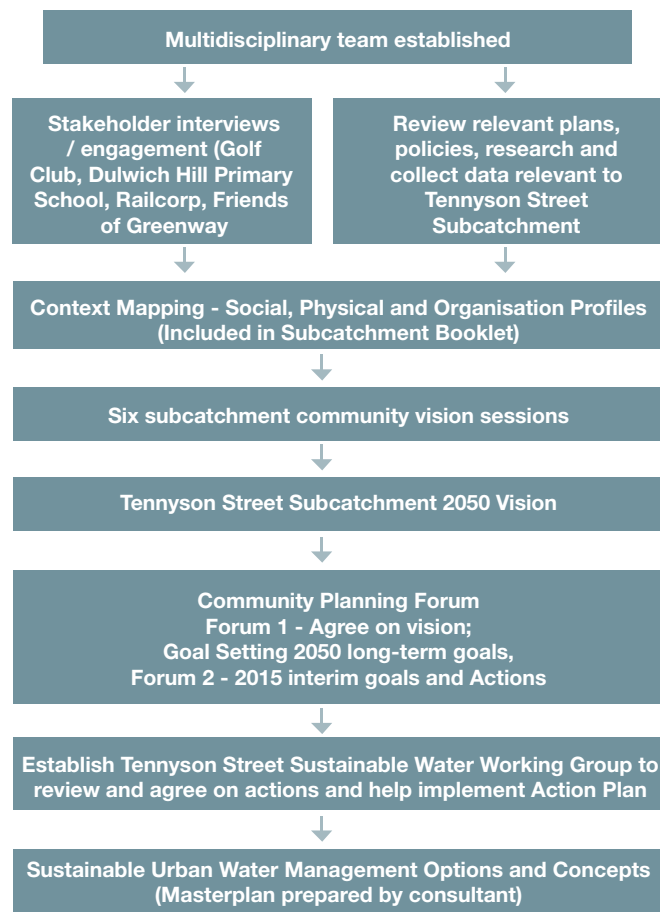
Multidisciplinary team established

Stakeholder interviews / engagement (Golf Club, Dulwich Hill Primary School, Railcorp, Friends of Greenway

Review relevant plans, policies, research and collect data relevant to Tennyson Street Subcatchment

Context Mapping - Social, Physical and Organisation Profiles (Included in Subcatchment Booklet)

Six subcatchment community vision sessions

Tennyson Street Subcatchment 2050 Vision

Community Planning Forum
Forum 1 - Agree on vision;
Goal Setting 2050 long-term goals,
Forum 2 - 2015 interim goals and Actions

Establish Tennyson Street Sustainable Water Working Group to review and agree on actions and help implement Action Plan

Sustainable Urban Water Management Options and Concepts (Masterplan prepared by consultant)